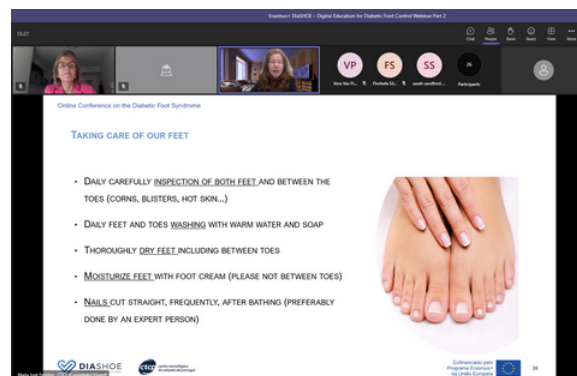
Erasmus+ DiaSHOE – Digital Education for Diabetic Foot Control Webinar Part 2

13:27

Chat People Raise React View More

VP FS SS 26

Vera Vaz Pi... Florbela Sil... sarah crawford ... Participants

Online Conference on the Diabetic Foot Syndrome

Taking care of our feet

• Daily carefully inspection of both feet and between the toes (corns, blisters, hot skin...)

• Daily feet and toes washing with warm water and soap

• Thoroughly dry feet including between toes

• Moisturize feet with foot cream (please not between toes)

• Nails cut straight, frequently, after bathing (preferably done by an expert person)

DIASHOE

Cofinanciado pelo Programa Erasmus+ da União Europeia

39

Maria José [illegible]